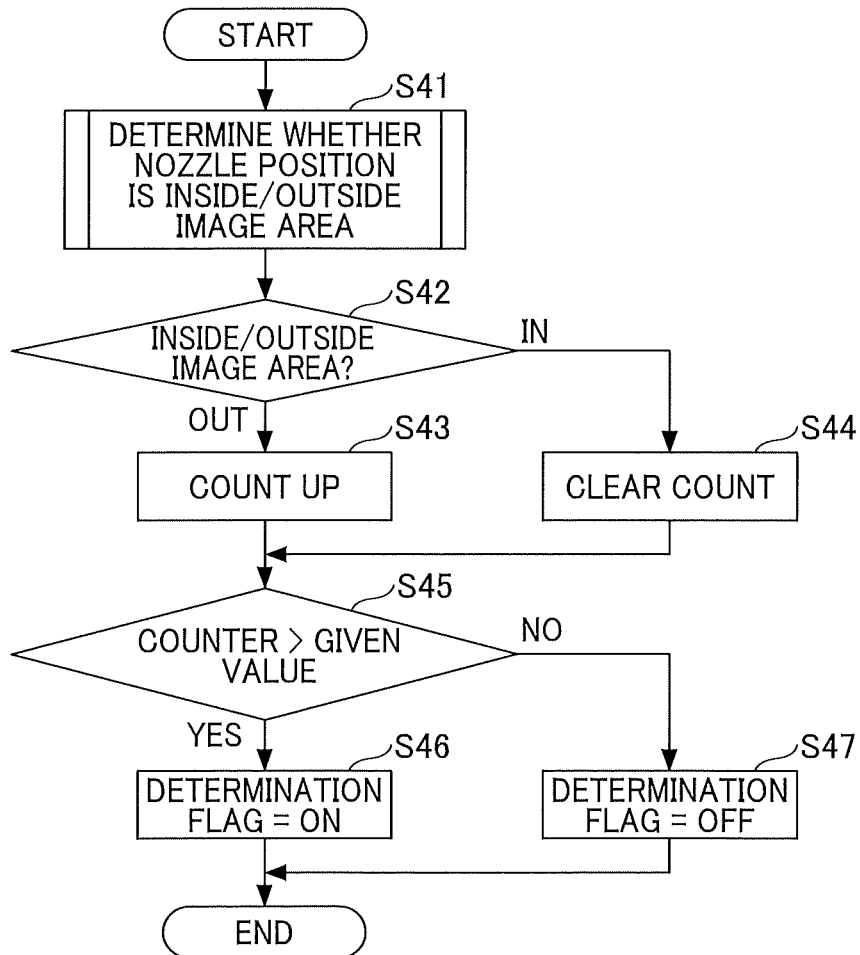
START

S41

DETERMINE WHETHER NOZZLE POSITION IS INSIDE/OUTSIDE IMAGE AREA

S42

INSIDE/OUTSIDE IMAGE AREA?

IN

OUT

S43

COUNT UP

S44

CLEAR COUNT

S45

COUNTER > GIVEN VALUE

NO

YES

S46

DETERMINATION FLAG = ON

S47

DETERMINATION FLAG = OFF

END